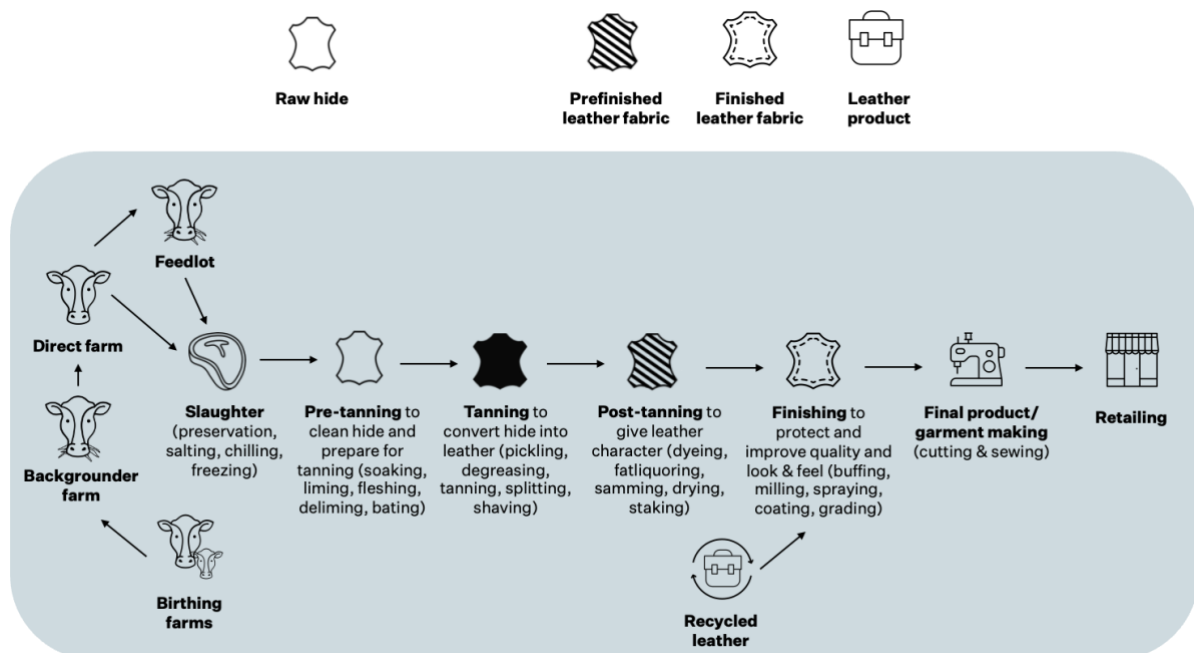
Raw hide

Prefinished leather fabric

Finished leather fabric

Leather product

Feedlot

Direct farm

Backgrounder farm

Birthing farms

Slaughter (preservation, salting, chilling, freezing)

Pre-tanning to clean hide and prepare for tanning (soaking, liming, fleshing, deliming, bating)

Tanning to convert hide into leather (pickling, degreasing, tanning, splitting, shaving)

Post-tanning to give leather character (dyeing, fatliquoring, samming, drying, staking)

Finishing to protect and improve quality and look & feel (buffing, milling, spraying, coating, grading)

Final product/ garment making (cutting & sewing)

Retailing

Recycled leather